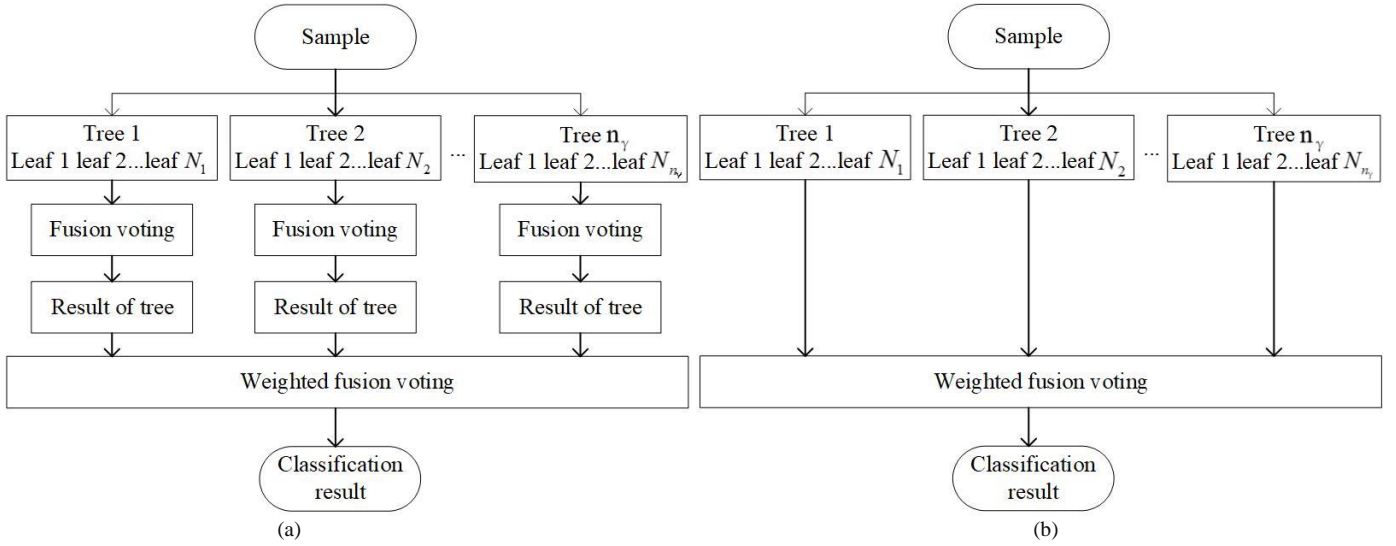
Sample

Tree 1
Leaf 1 leaf 2...leaf $N_1$

Tree 2
Leaf 1 leaf 2...leaf $N_2$

...

Tree $\mathbf{n}_\gamma$
Leaf 1 leaf 2...leaf $N_{n_\gamma}$

Fusion voting

Fusion voting

Fusion voting

Result of tree

Result of tree

Result of tree

Weighted fusion voting

Classification result

(a)

Sample

Tree 1
Leaf 1 leaf 2...leaf $N_1$

Tree 2
Leaf 1 leaf 2...leaf $N_2$

...

Tree $\mathbf{n}_\gamma$
Leaf 1 leaf 2...leaf $N_{n_\gamma}$

Weighted fusion voting

Classification result

(b)